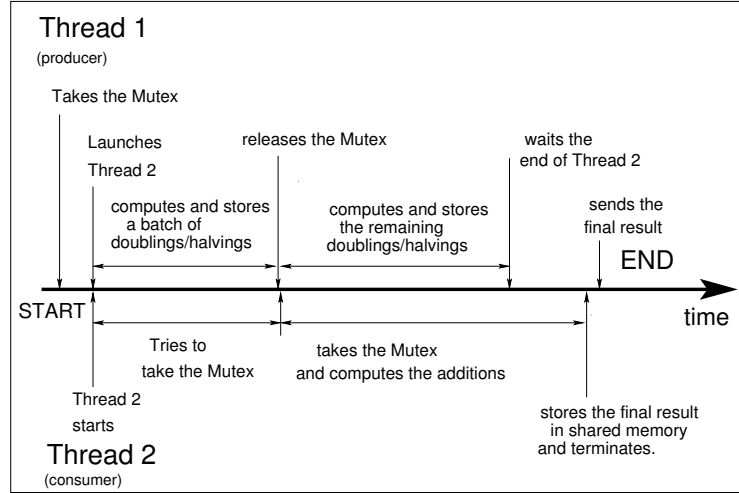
Thread 1
(producer)

Takes the Mutex

Launches Thread 2

releases the Mutex

waits the end of Thread 2

computes and stores a batch of doublings/halvings

computes and stores the remaining doublings/halvings

sends the final result

END

START

time

Tries to take the Mutex

takes the Mutex and computes the additions

Thread 2 starts

stores the final result in shared memory and terminates.

Thread 2
(consumer)